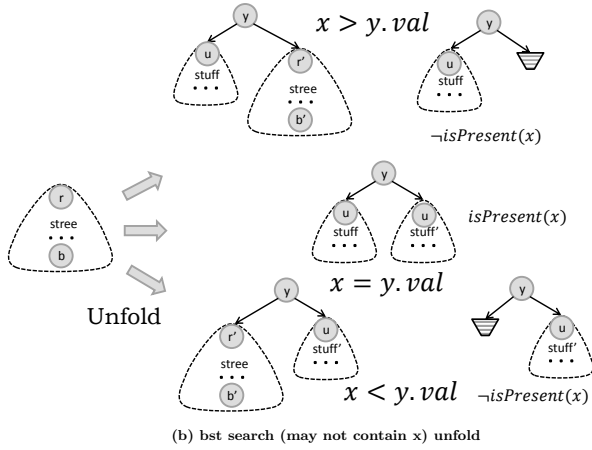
y
u
stuff
• • •
r'
stree
• • •
b'
$x > y.val$
y
u
stuff
• • •
$\neg isPresent(x)$

r
stree
• • •
b
Unfold

y
u
• • •
u
stuff'
• • •
$isPresent(x)$
$x = y.val$

y
r'
stree
• • •
b'
u
stuff'
• • •
$x < y.val$
y
u
stuff'
• • •
$\neg isPresent(x)$

(b) bst search (may not contain x) unfold